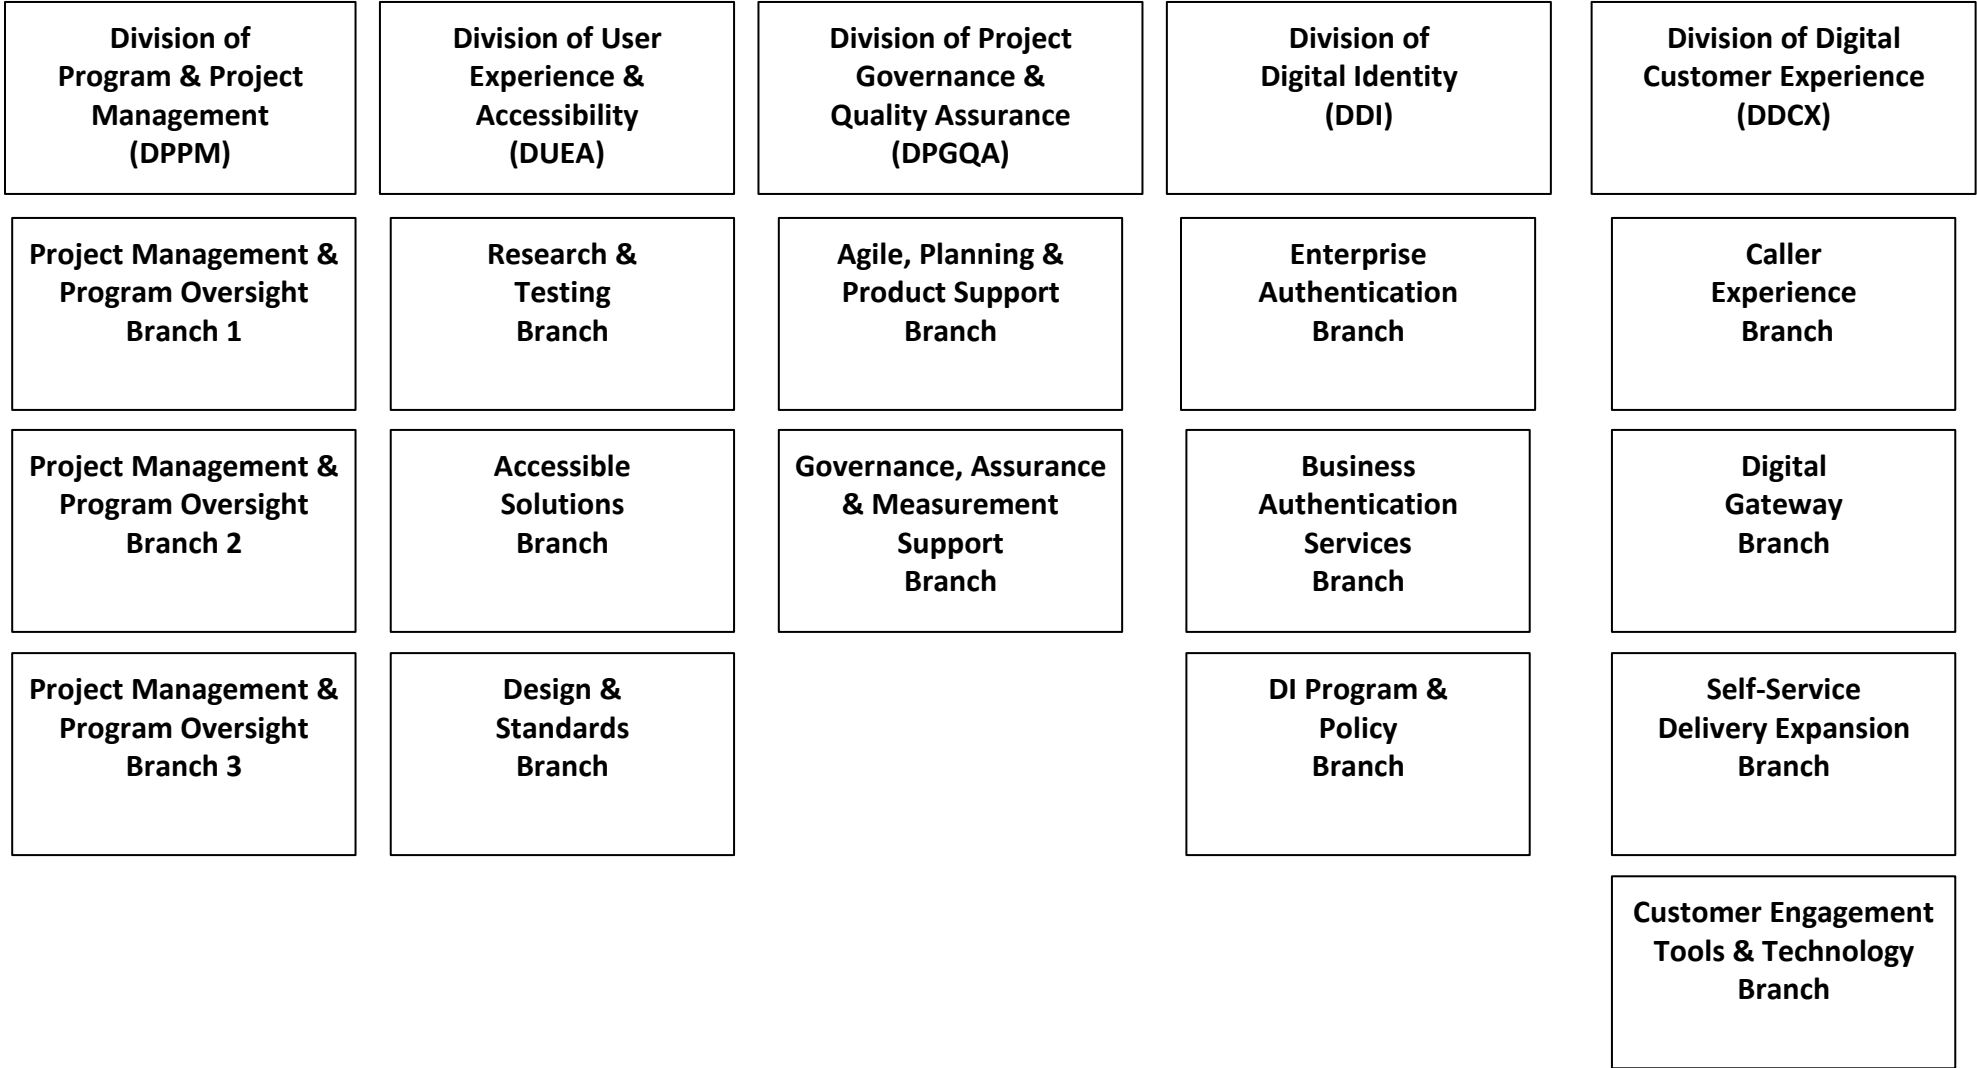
Division of Program & Project Management (DPPM)

Project Management & Program Oversight Branch 1

Project Management & Program Oversight Branch 2

Project Management & Program Oversight Branch 3

Division of User Experience & Accessibility (DUEA)

Research & Testing Branch

Accessible Solutions Branch

Design & Standards Branch

Division of Project Governance & Quality Assurance (DPGQA)

Agile, Planning & Product Support Branch

Governance, Assurance & Measurement Support Branch

Division of Digital Identity (DDI)

Enterprise Authentication Branch

Business Authentication Services Branch

DI Program & Policy Branch

Division of Digital Customer Experience (DDCX)

Caller Experience Branch

Digital Gateway Branch

Self-Service Delivery Expansion Branch

Customer Engagement Tools & Technology Branch